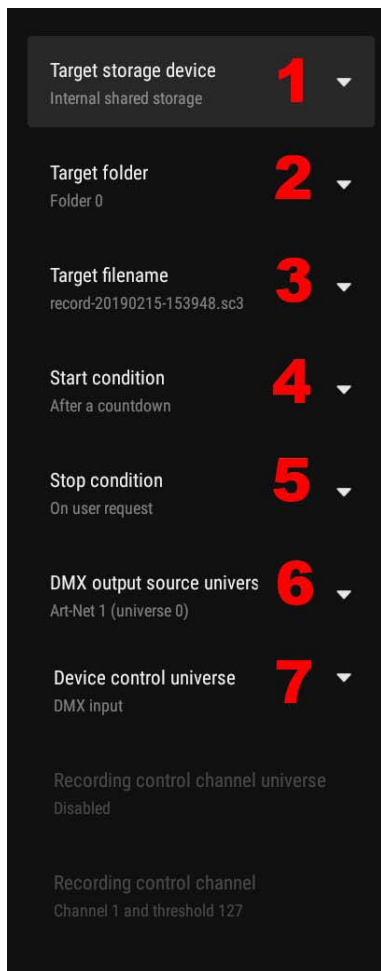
Target storage device
Internal shared storage
1

Target folder
Folder 0
2

Target filename
record-20190215-153948.sc3
3

Start condition
After a countdown
4

Stop condition
On user request
5

DMX output source univers
Art-Net 1 (universe 0)
6

Device control universe
DMX input
7

Recording control channel universe
Disabled

Recording control channel
Channel 1 and threshold 127